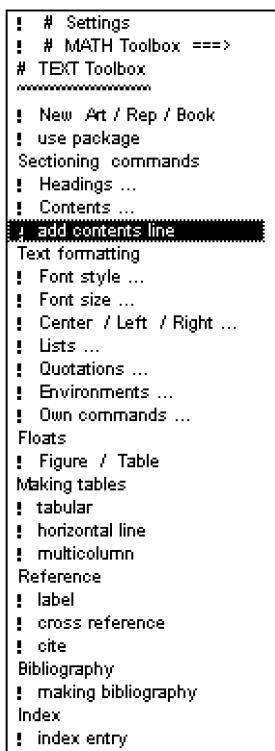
! # Settings
! # MATH Toolbox ===>
# TEXT Toolbox
~~~~~~~~~~~~~~
! New Art / Rep / Book
! use package
Sectioning commands
! Headings ...
! Contents ...
! add contents line
Text formatting
! Font style ...
! Font size ...
! Center / Left / Right ...
! Lists ...
! Quotations ...
! Environments ...
! Own commands ...
Floats
! Figure / Table
Making tables
! tabular
! horizontal line
! multicolumn
Reference
! label
! cross reference
! cite
Bibliography
! making bibliography
Index
! index entry